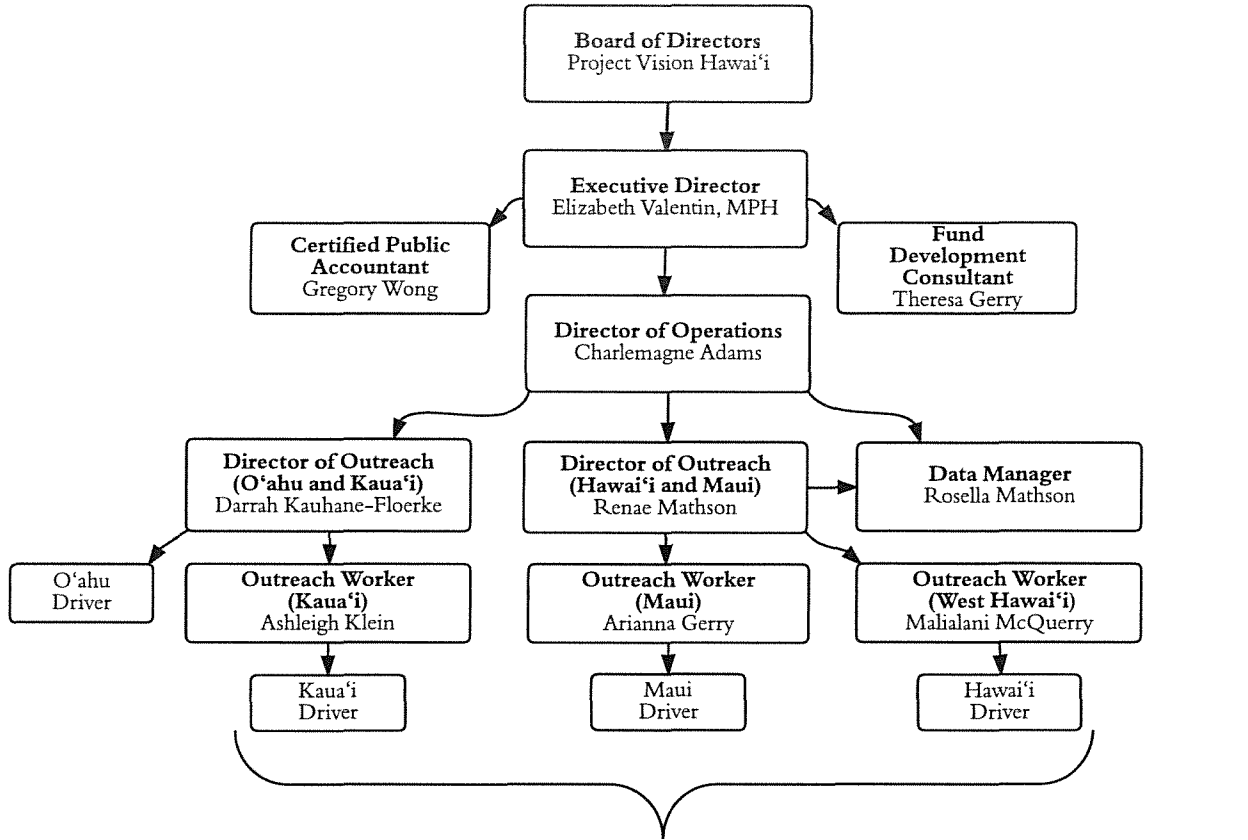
**Board of Directors**
Project Vision Hawai'i

**Executive Director**
Elizabeth Valentin, MPH

**Certified Public Accountant**
Gregory Wong

**Fund Development Consultant**
Theresa Gerry

**Director of Operations**
Charlemagne Adams

**Director of Outreach (O'ahu and Kaua'i)**
Darrah Kauhane-Floerke

**Director of Outreach (Hawai'i and Maui)**
Renae Mathson

**Data Manager**
Rosella Mathson

O'ahu Driver

**Outreach Worker (Kaua'i)**
Ashleigh Klein

**Outreach Worker (Maui)**
Arianna Gerry

**Outreach Worker (West Hawai'i)**
Malialani McQuerry

Kaua'i Driver

Maui Driver

Hawai'i Driver